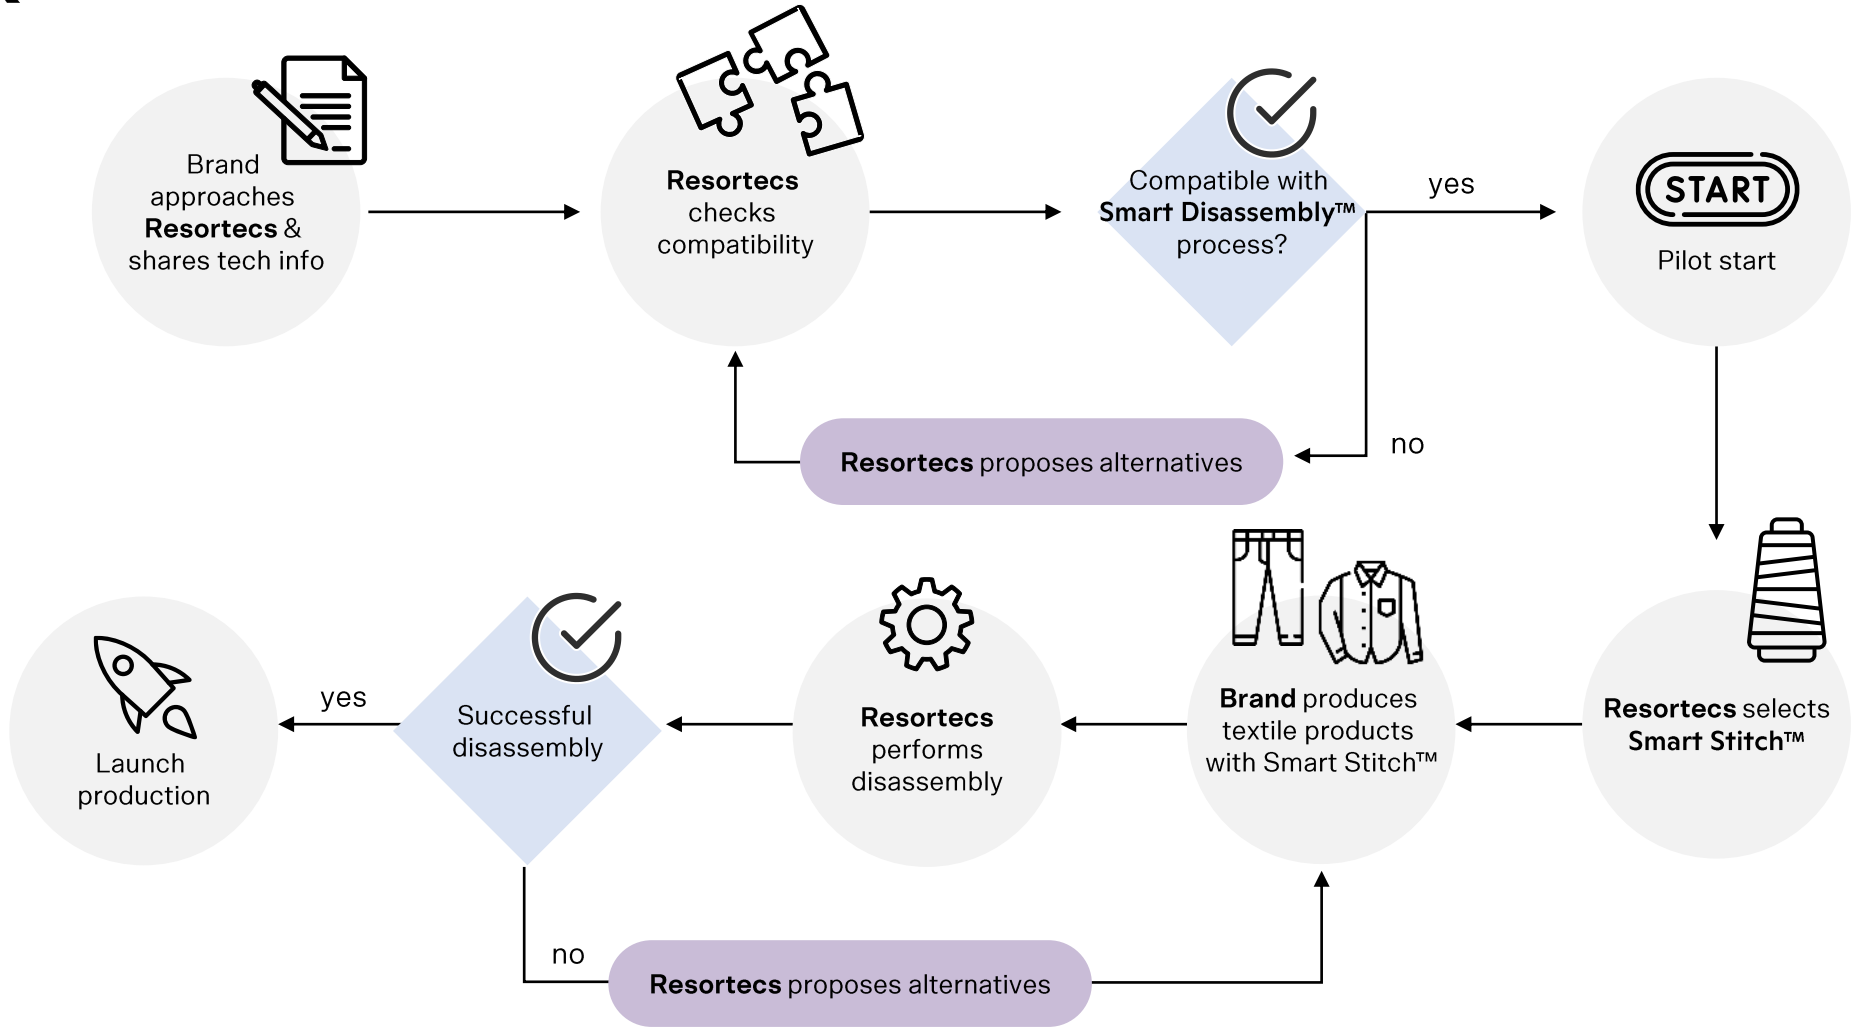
Brand approaches **Resortecs** & shares tech info

**Resortecs** checks compatibility

Compatible with **Smart Disassembly™** process?

yes

START

Pilot start

no

**Resortecs** proposes alternatives

**Resortecs** selects **Smart Stitch™**

**Brand** produces textile products with Smart Stitch™

**Resortecs** performs disassembly

Successful disassembly

yes

Launch production

no

**Resortecs** proposes alternatives